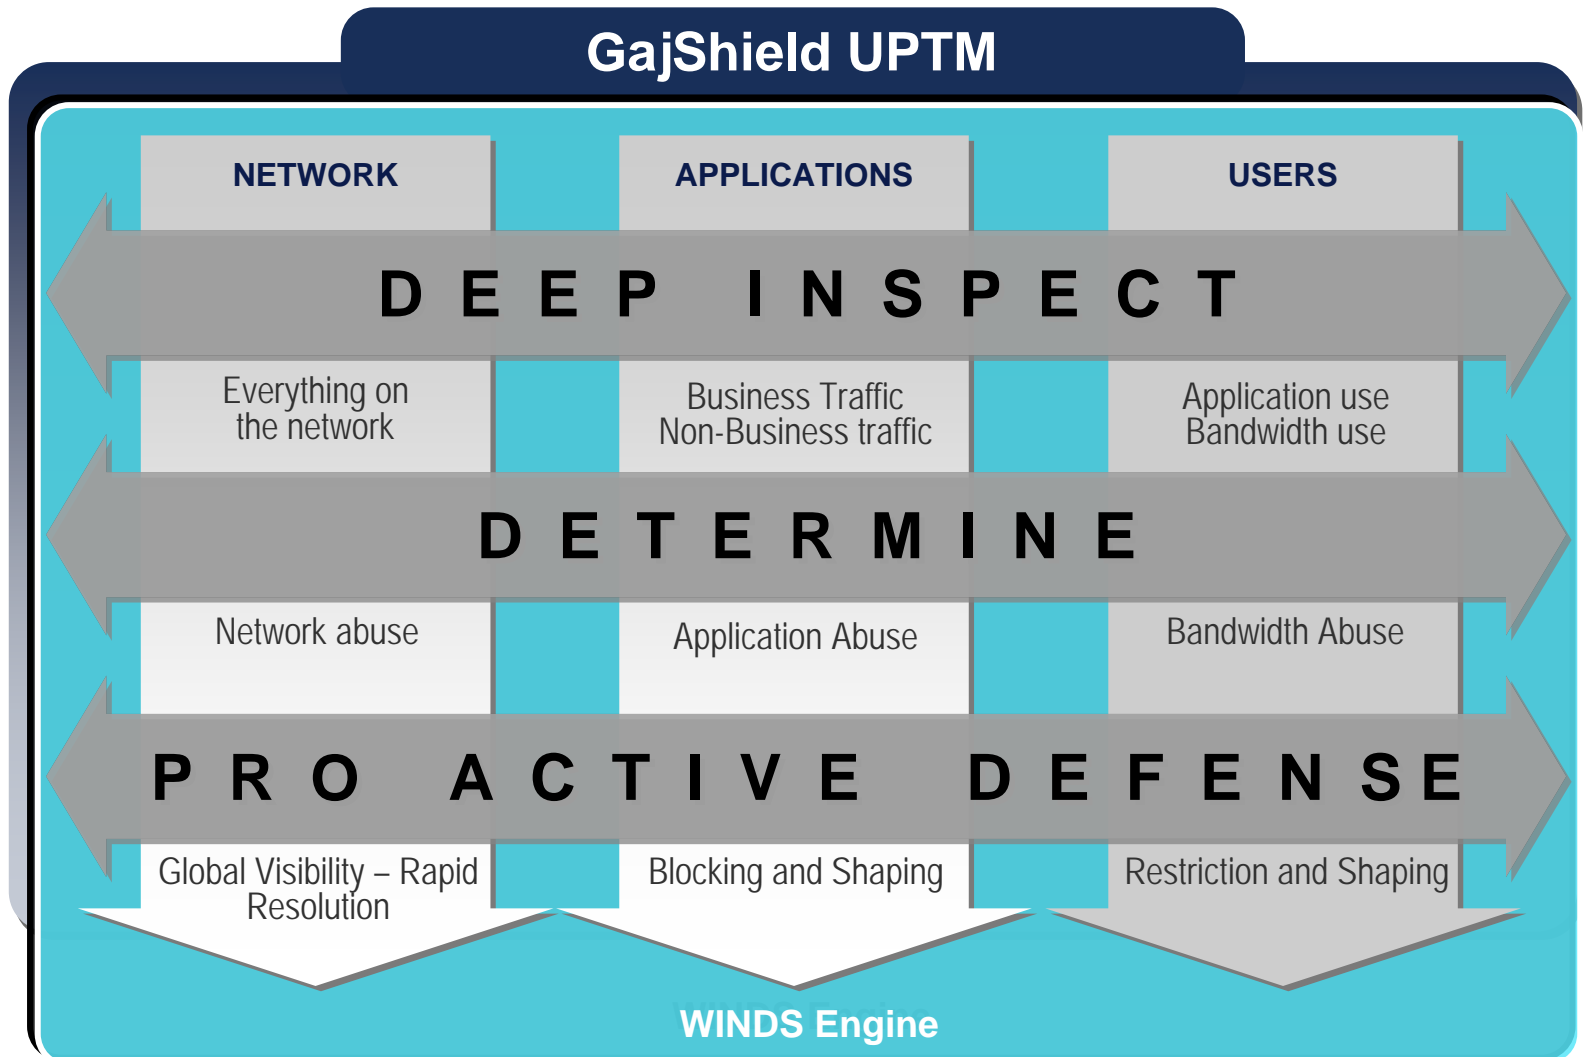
GajShield UPTM

NETWORK

APPLICATIONS

USERS

DEEP INSPECT

Everything on the network

Business Traffic Non-Business traffic

Application use Bandwidth use

DETERMINE

Network abuse

Application Abuse

Bandwidth Abuse

PRO ACTIVE DEFENSE

Global Visibility – Rapid Resolution

Blocking and Shaping

Restriction and Shaping

WINDS Engine